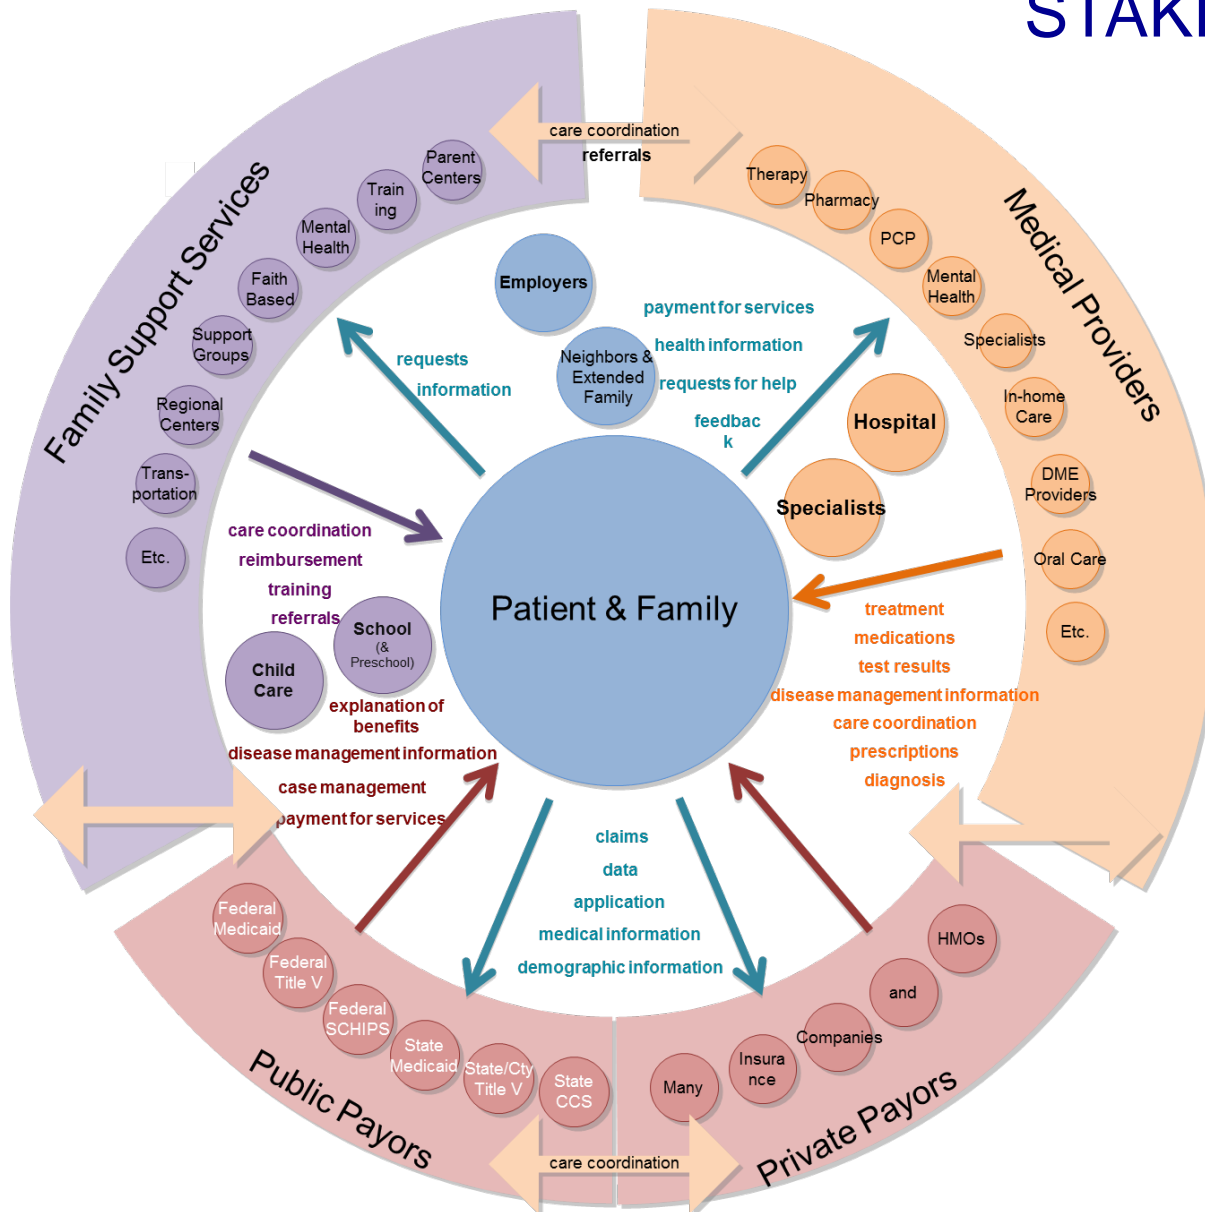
STAK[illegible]

care coordination
referrals

Family Support Services

Parent Centers
Training
Mental Health
Faith Based
Support Groups
Regional Centers
Trans-portation
Etc.

Medical Providers

Therapy
Pharmacy
PCP
Mental Health
Specialists
In-home Care
DME Providers
Oral Care
Etc.

Employers
Neighbors & Extended Family
Hospital
Specialists

requests
information

payment for services
health information
requests for help
feedbac
k

care coordination
reimbursement
training
referrals

School
(& Preschool)
Child Care

Patient & Family

treatment
medications
test results
disease management information
care coordination
prescriptions
diagnosis

explanation of benefits
disease management information
case management
payment for services

claims
data
application
medical information
demographic information

Federal Medicaid
Federal Title V
Federal SCHIPS
State Medicaid
State/Cty Title V
State CCS

Public Payors

Many
Insurance
Companies
and
HMOs

Private Payors

care coordination